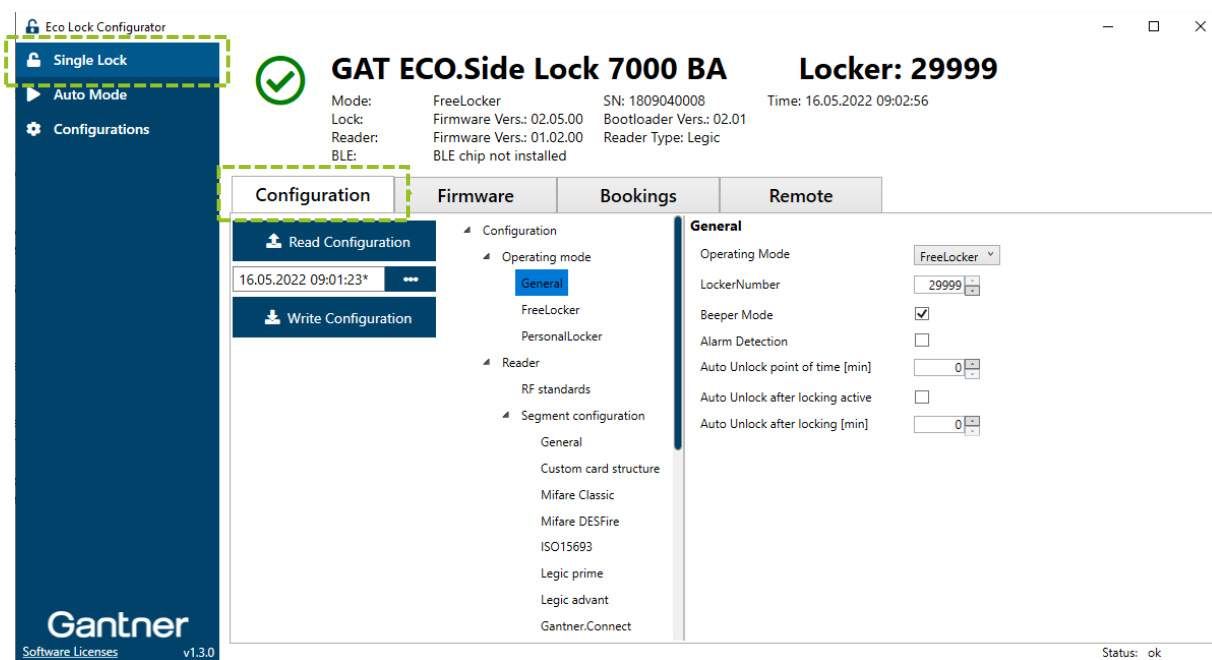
Eco Lock Configurator

Single Lock
Auto Mode
Configurations

GAT ECO.Side Lock 7000 BA
Locker: 29999

Mode: FreeLocker SN: 1809040008 Time: 16.05.2022 09:02:56
Lock: Firmware Vers.: 02.05.00 Bootloader Vers.: 02.01
Reader: Firmware Vers.: 01.02.00 Reader Type: Legic
BLE: BLE chip not installed

Configuration
Firmware
Bookings
Remote

Read Configuration
16.05.2022 09:01:23*
•••
Write Configuration

Configuration
Operating mode
General
FreeLocker
PersonalLocker
Reader
RF standards
Segment configuration
General
Custom card structure
Mifare Classic
Mifare DESFire
ISO15693
Legic prime
Legic advant
Gantner.Connect

General
Operating Mode FreeLocker
LockerNumber 29999
Beeper Mode
Alarm Detection
Auto Unlock point of time [min] 0
Auto Unlock after locking active
Auto Unlock after locking [min] 0

Gantner
Software Licenses v1.3.0

Status: ok